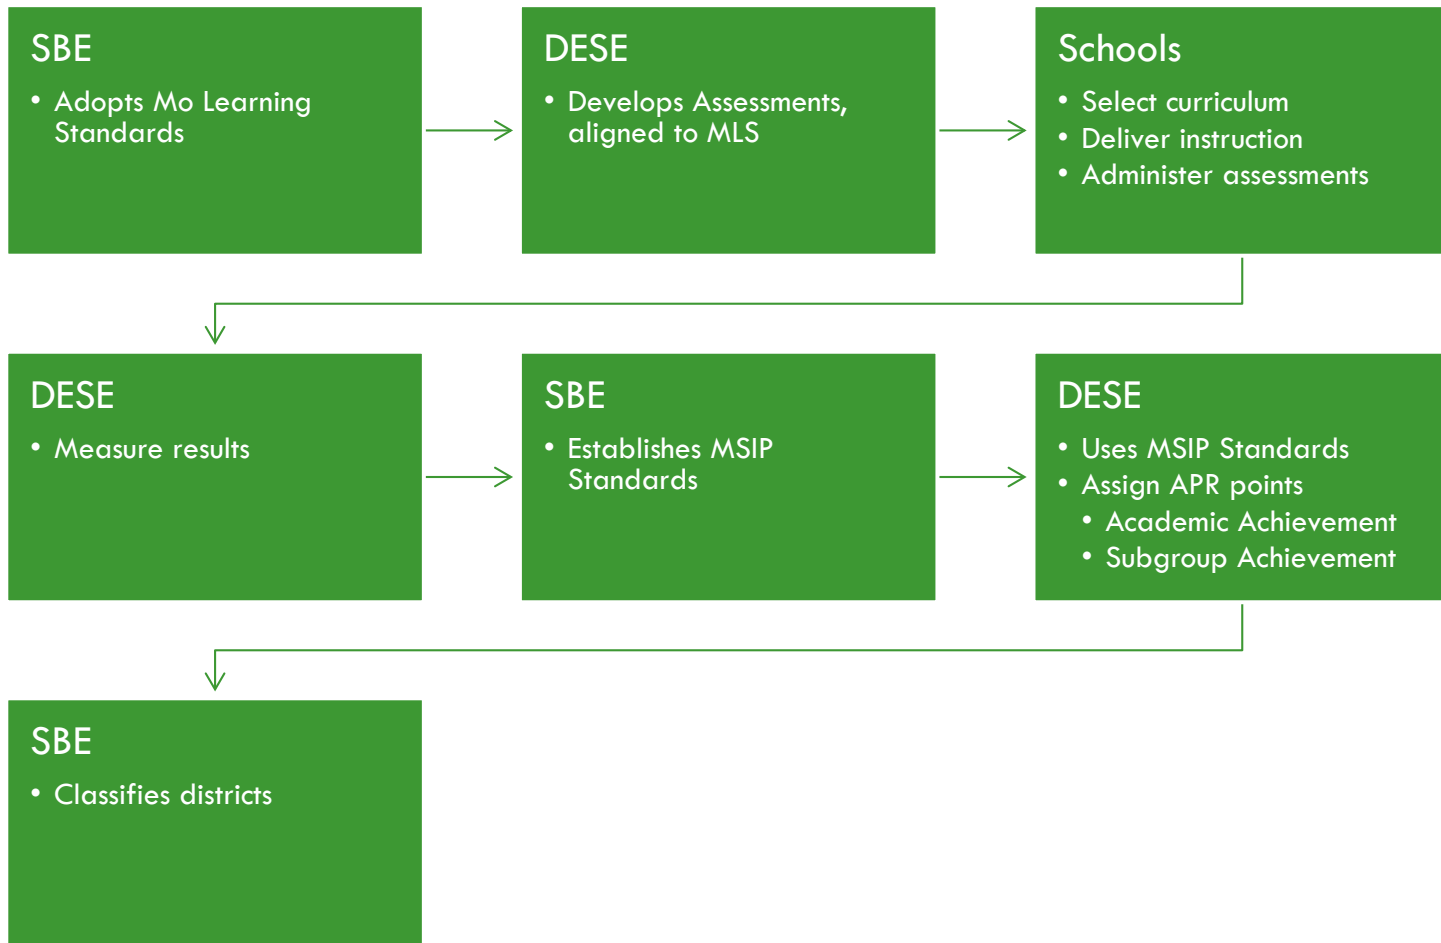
SBE
• Adopts Mo Learning Standards

DESE
• Develops Assessments, aligned to MLS

Schools
• Select curriculum
• Deliver instruction
• Administer assessments

DESE
• Measure results

SBE
• Establishes MSIP Standards

DESE
• Uses MSIP Standards
• Assign APR points
  • Academic Achievement
  • Subgroup Achievement

SBE
• Classifies districts